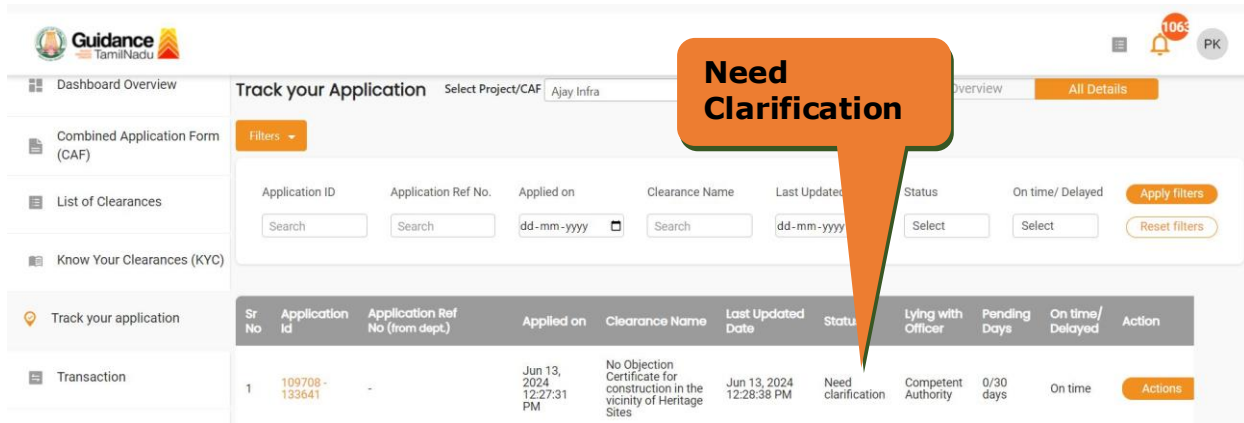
Guidance TamilNadu

1063

PK

Dashboard Overview

Combined Application Form (CAF)

List of Clearances

Know Your Clearances (KYC)

Track your application

Transaction

Track your Application Select Project/CAF Ajay Infra

Need Clarification

Overview All Details

Filters

Application ID Application Ref No. Applied on Clearance Name Last Updated Status On time/ Delayed Apply filters

Search Search dd-mm-yyyy Search dd-mm-yyyy Select Select Reset filters

| Sr No | Application Id | Application Ref No (from dept.) | Applied on | Clearance Name | Last Updated Date | Status | Lying with Officer | Pending Days | On time/ Delayed | Action |
|---|---|---|---|---|---|---|---|---|---|---|
| 1 | 109708 - 133641 | - | Jun 13, 2024 12:27:31 PM | No Objection Certificate for construction in the vicinity of Heritage Sites | Jun 13, 2024 12:28:38 PM | Need clarification | Competent Authority | 0/30 days | On time | Actions |